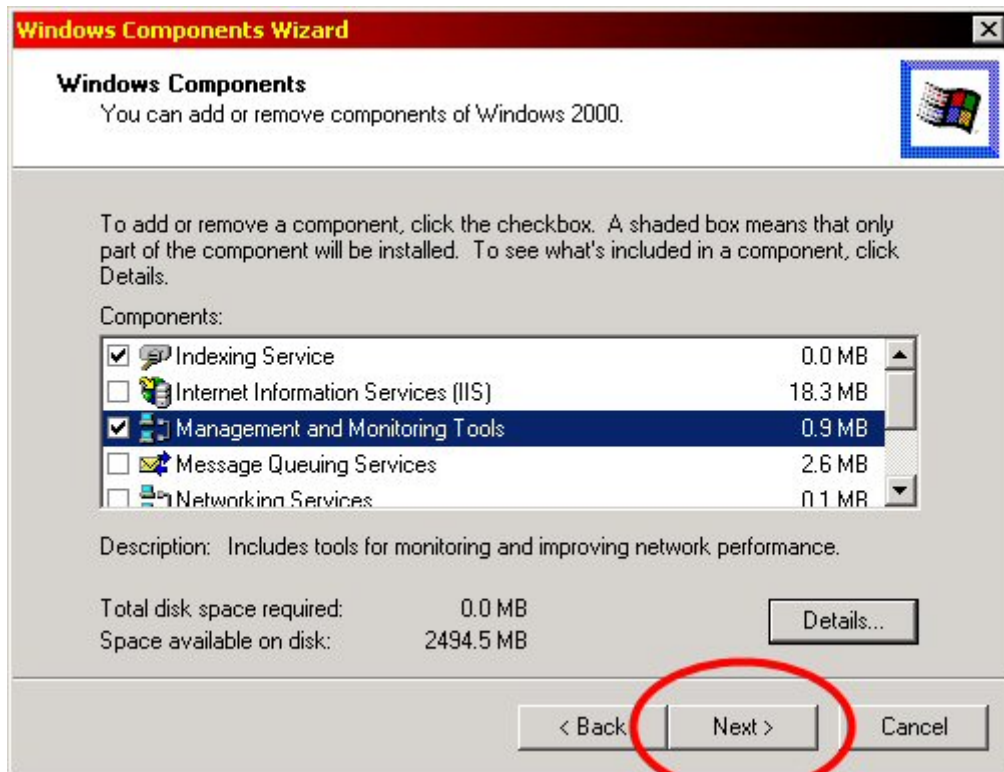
Windows Components Wizard

Windows Components
You can add or remove components of Windows 2000.

To add or remove a component, click the checkbox. A shaded box means that only part of the component will be installed. To see what's included in a component, click Details.

Components:

| | | |
|---|---|---|
| ☑ | Indexing Service | 0.0 MB |
| ☐ | Internet Information Services (IIS) | 18.3 MB |
| ☑ | Management and Monitoring Tools | 0.9 MB |
| ☐ | Message Queuing Services | 2.6 MB |
| ☐ | Networking Services | 0.1 MB |

Description: Includes tools for monitoring and improving network performance.

Total disk space required: 0.0 MB
Space available on disk: 2494.5 MB

Details...

< Back Next > Cancel